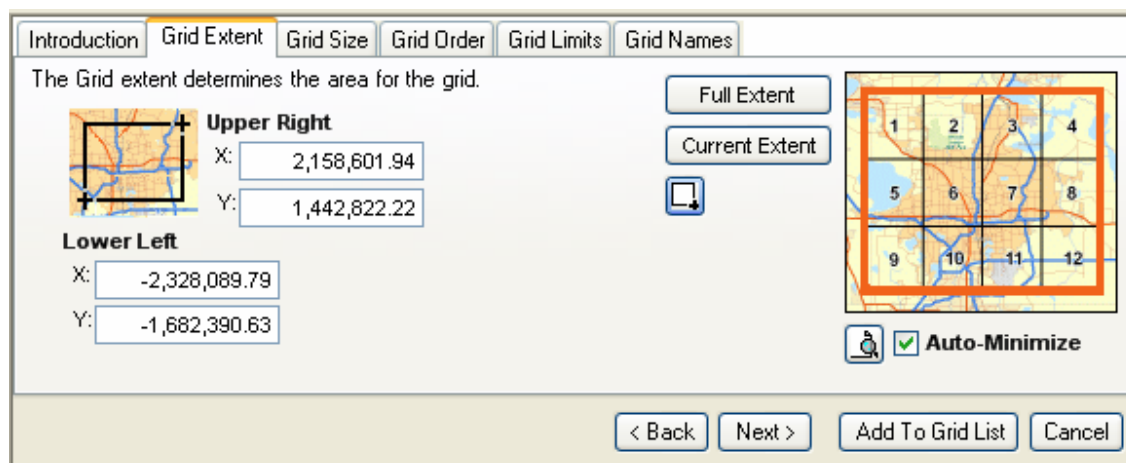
Introduction | Grid Extent | Grid Size | Grid Order | Grid Limits | Grid Names

The Grid extent determines the area for the grid.

Upper Right
X: 2,158,601.94
Y: 1,442,822.22

Lower Left
X: -2,328,089.79
Y: -1,682,390.63

Full Extent
Current Extent

1 2 3 4
5 6 7 8
9 10 11 12

Auto-Minimize

< Back
Next >
Add To Grid List
Cancel